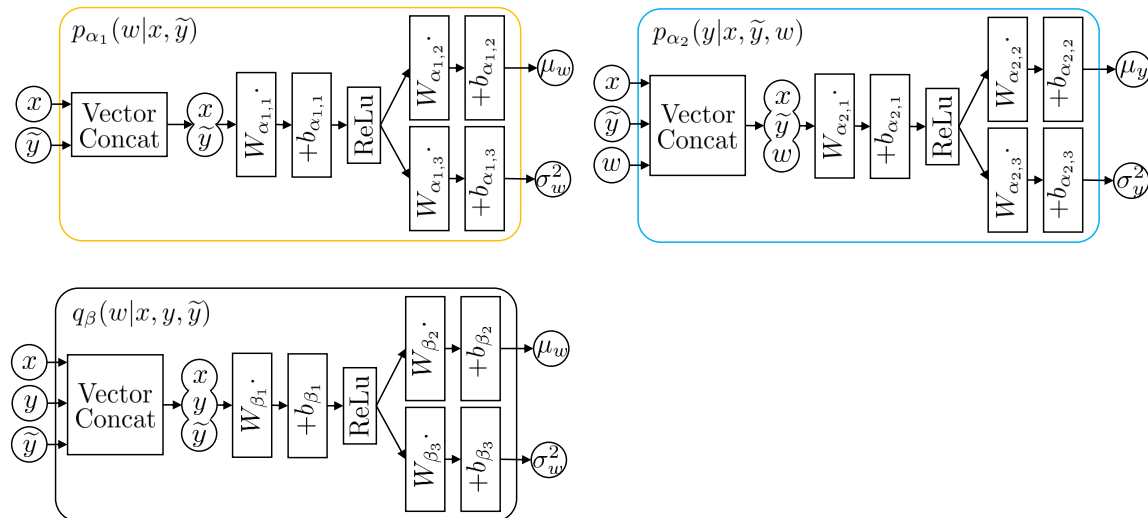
$p_{\alpha_1}(w|x,\widetilde{y})$

$x$
$\widetilde{y}$
Vector Concat
$x$
$\widetilde{y}$
$W_{\alpha_{1,1}}\cdot$
$+b_{\alpha_{1,1}}$
ReLu
$W_{\alpha_{1,2}}\cdot$
$+b_{\alpha_{1,2}}$
$\mu_w$
$W_{\alpha_{1,3}}\cdot$
$+b_{\alpha_{1,3}}$
$\sigma_w^2$

$p_{\alpha_2}(y|x,\widetilde{y},w)$

$x$
$\widetilde{y}$
$w$
Vector Concat
$x$
$\widetilde{y}$
$w$
$W_{\alpha_{2,1}}\cdot$
$+b_{\alpha_{2,1}}$
ReLu
$W_{\alpha_{2,2}}\cdot$
$+b_{\alpha_{2,2}}$
$\mu_y$
$W_{\alpha_{2,3}}\cdot$
$+b_{\alpha_{2,3}}$
$\sigma_y^2$

$q_{\beta}(w|x,y,\widetilde{y})$

$x$
$y$
$\widetilde{y}$
Vector Concat
$x$
$y$
$\widetilde{y}$
$W_{\beta_1}\cdot$
$+b_{\beta_1}$
ReLu
$W_{\beta_2}\cdot$
$+b_{\beta_2}$
$\mu_w$
$W_{\beta_3}\cdot$
$+b_{\beta_3}$
$\sigma_w^2$